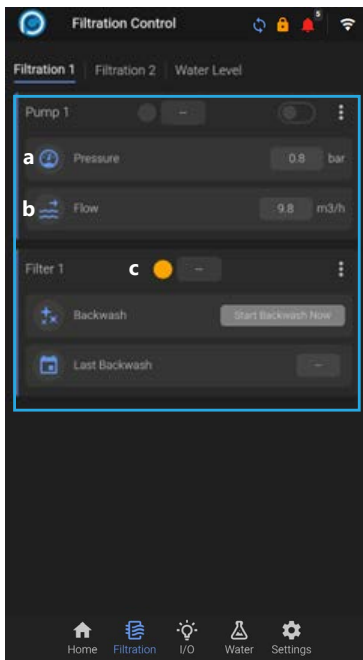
Filtration Control

5

Filtration 1 | Filtration 2 | Water Level

Pump 1 –

a Pressure 0.8 bar

b Flow 9.8 m3/h

Filter 1 c –

Backwash Start Backwash Now

Last Backwash –

Home Filtration I/O Water Settings